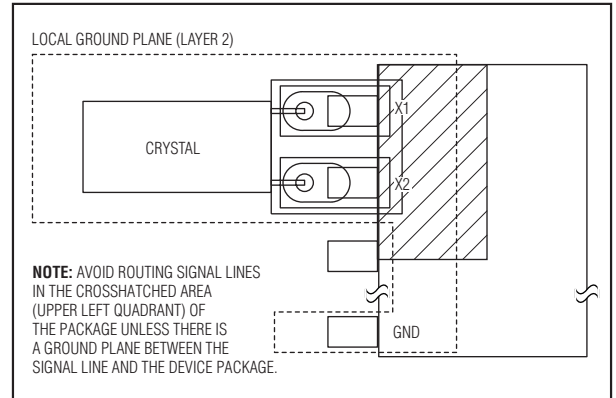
LOCAL GROUND PLANE (LAYER 2)

CRYSTAL

X1

X2

NOTE: AVOID ROUTING SIGNAL LINES IN THE CROSSHATCHED AREA (UPPER LEFT QUADRANT) OF THE PACKAGE UNLESS THERE IS A GROUND PLANE BETWEEN THE SIGNAL LINE AND THE DEVICE PACKAGE.

GND